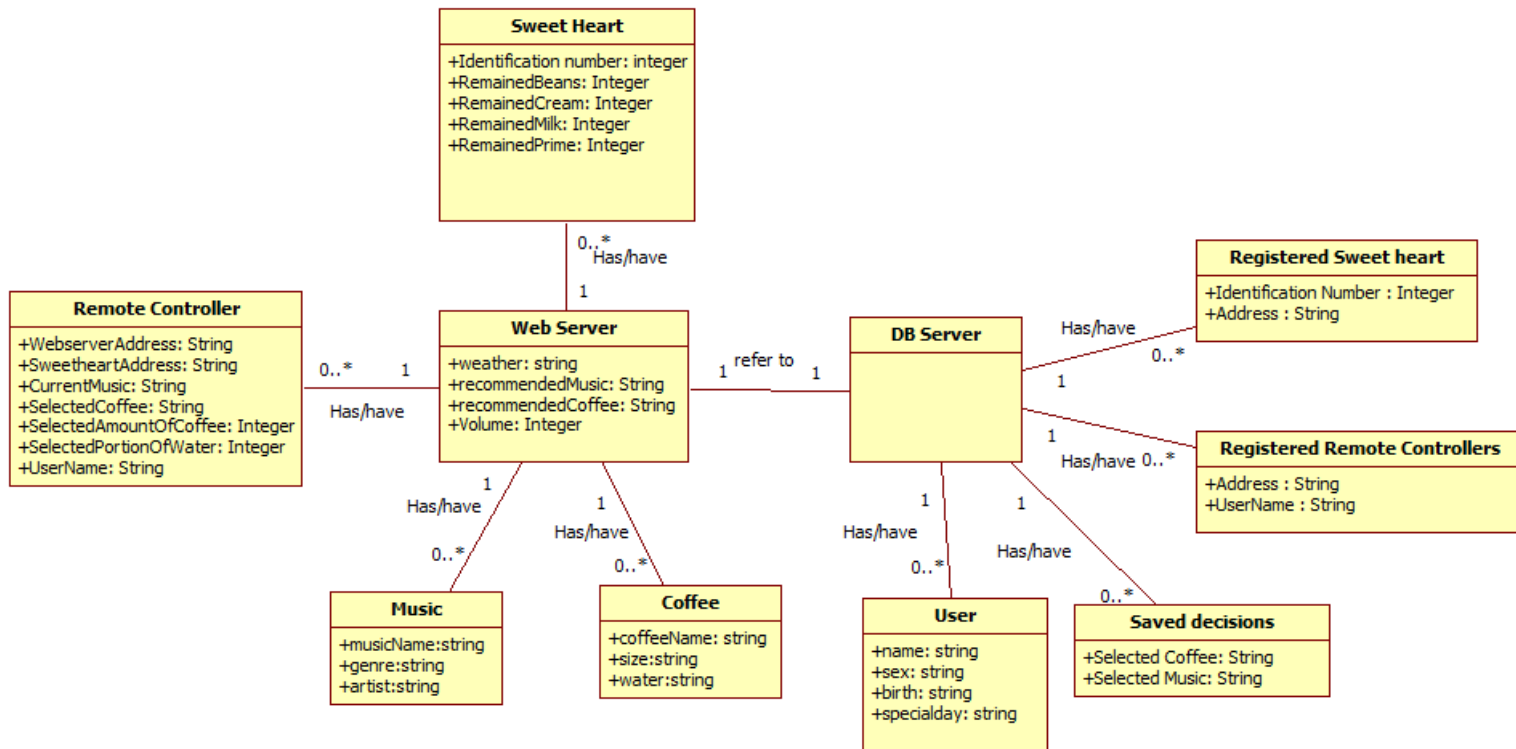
Sweet Heart
+Identification number: integer
+RemainedBeans: Integer
+RemainedCream: Integer
+RemainedMilk: Integer
+RemainedPrime: Integer

0..*
Has/have
1

Remote Controller
+WebserverAddress: String
+SweetheartAddress: String
+CurrentMusic: String
+SelectedCoffee: String
+SelectedAmountOfCoffee: Integer
+SelectedPortionOfWater: Integer
+UserName: String

0..* 1
Has/have

Web Server
+weather: string
+recommendedMusic: String
+recommendedCoffee: String
+Volume: Integer

1 refer to 1

DB Server

Has/have
0..*
1

Registered Sweet heart
+Identification Number : Integer
+Address : String

1
Has/have 0..*

Registered Remote Controllers
+Address : String
+UserName : String

1
Has/have
0..*

1
Has/have
0..*

Music
+musicName:string
+genre:string
+artist:string

Coffee
+coffeeName: string
+size:string
+water:string

1
Has/have
0..*

1
Has/have
0..*

User
+name: string
+sex: string
+birth: string
+specialday: string

Saved decisions
+Selected Coffee: String
+Selected Music: String